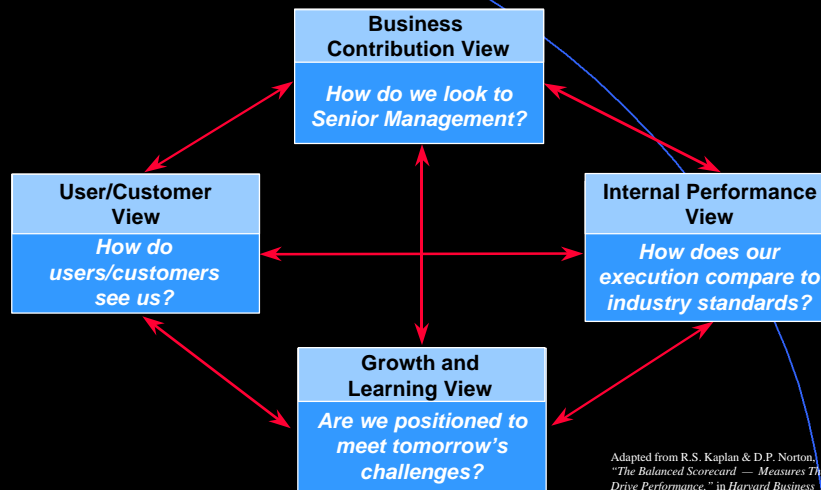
Business Contribution View

How do we look to Senior Management?

User/Customer View

How do users/customers see us?

Internal Performance View

How does our execution compare to industry standards?

Growth and Learning View

Are we positioned to meet tomorrow's challenges?

Adapted from R.S. Kaplan & D.P. Norton. "The Balanced Scorecard — Measures Th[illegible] Drive Performance," in Harvard Business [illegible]